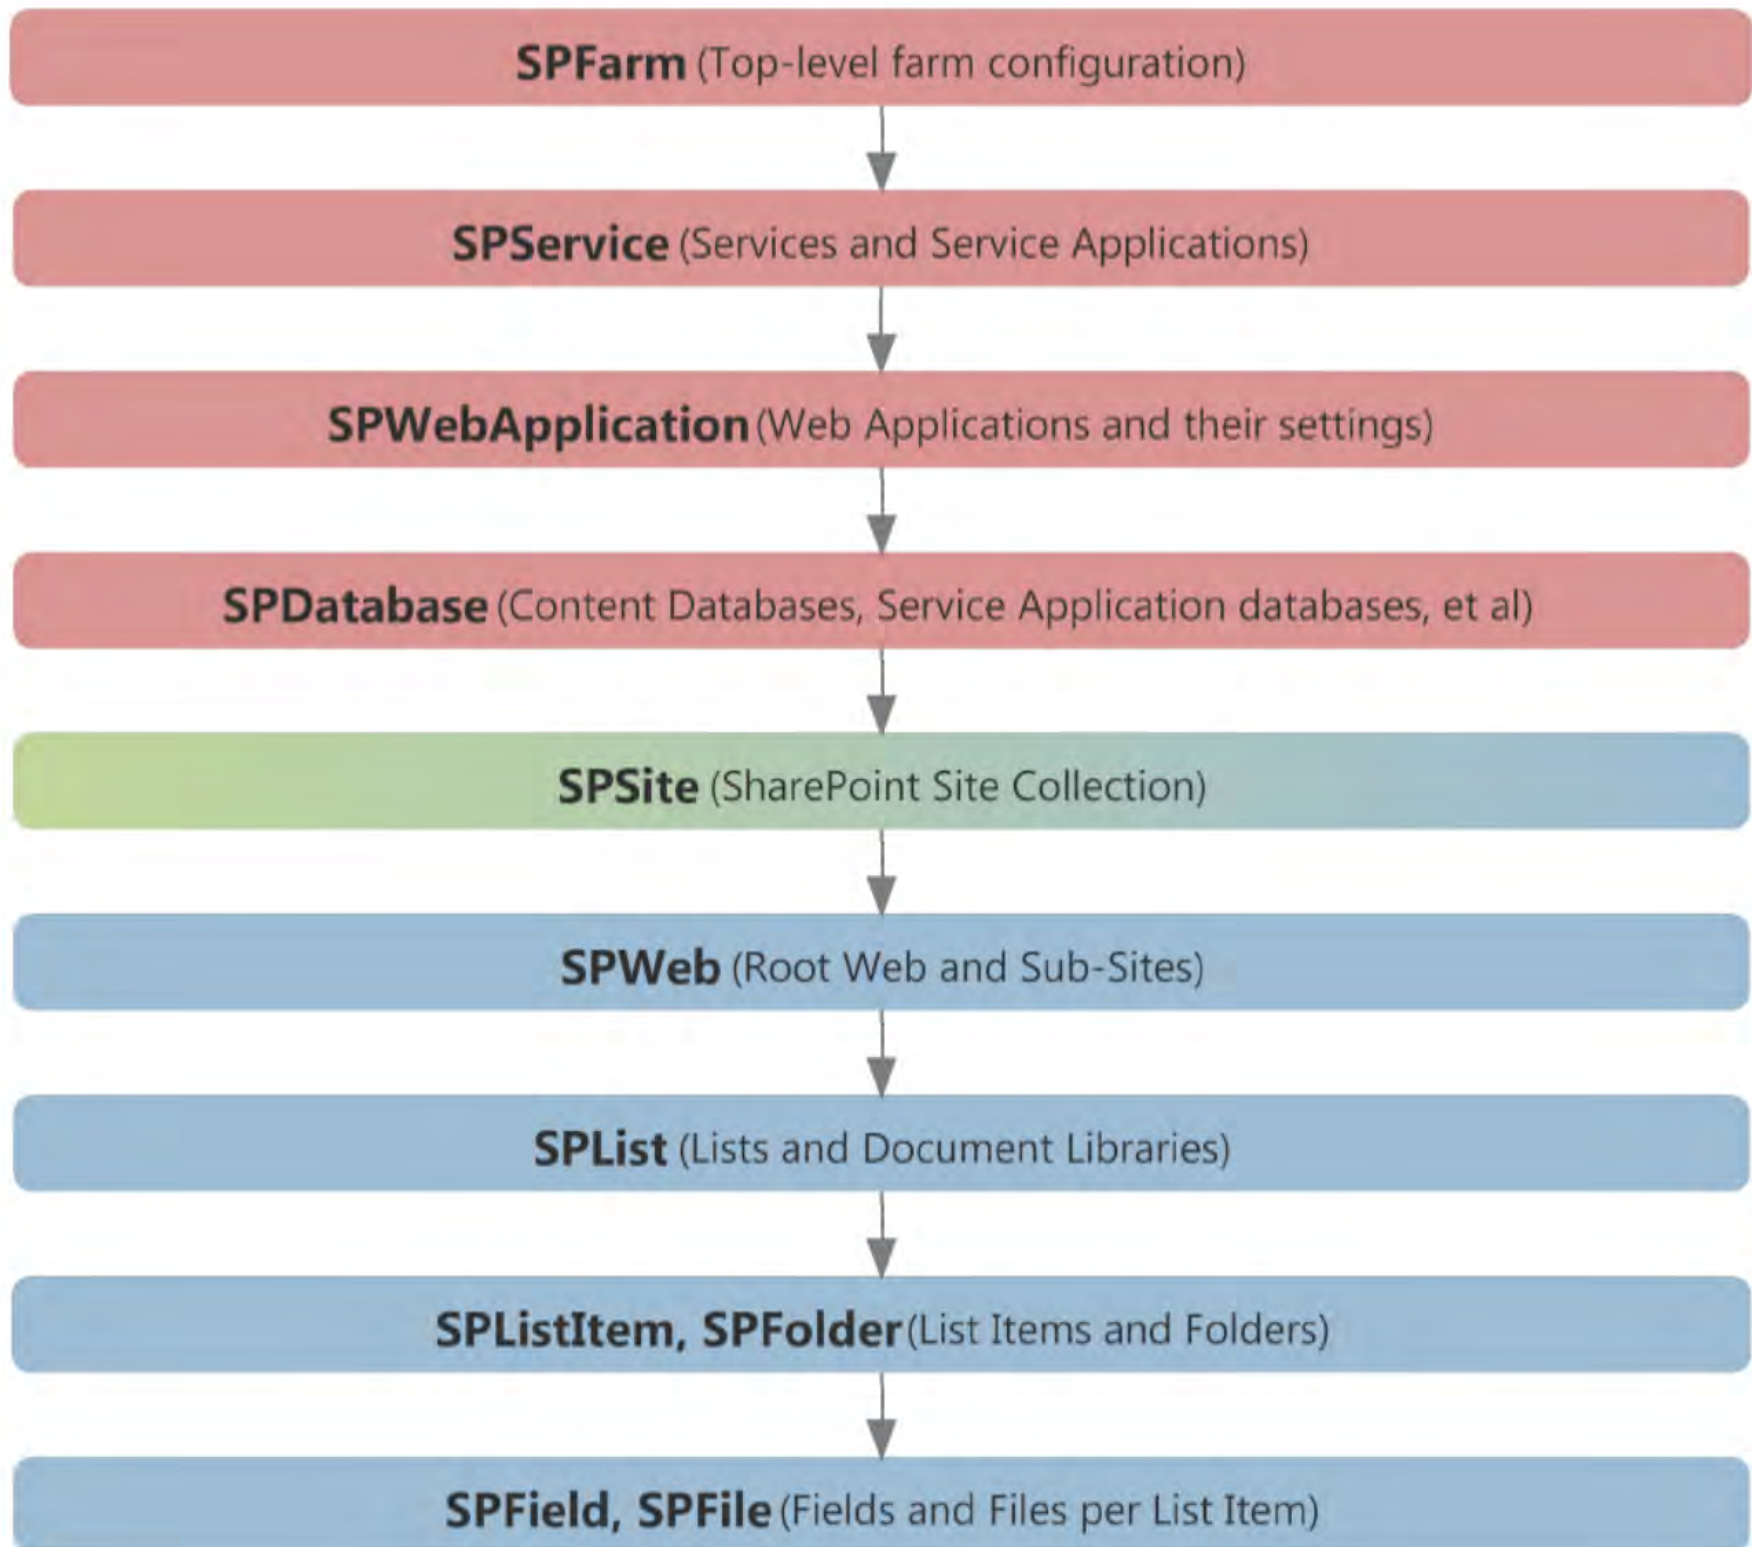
SPFarm (Top-level farm configuration)

SPService (Services and Service Applications)

SPWebApplication (Web Applications and their settings)

SPDatabase (Content Databases, Service Application databases, et al)

SPSite (SharePoint Site Collection)

SPWeb (Root Web and Sub-Sites)

SPList (Lists and Document Libraries)

SPListItem, SPFolder (List Items and Folders)

SPField, SPFile (Fields and Files per List Item)